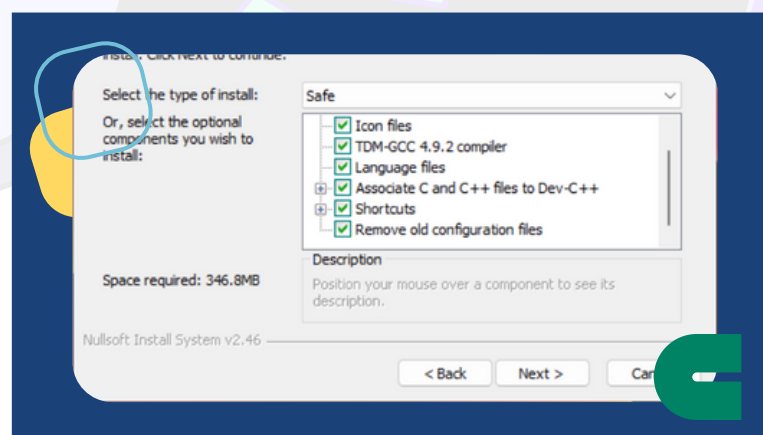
install. Click Next to continue.

Select the type of install:

Safe

Or, select the optional components you wish to install:

Icon files
TDM-GCC 4.9.2 compiler
Language files
Associate C and C++ files to Dev-C++
Shortcuts
Remove old configuration files

Space required: 346.8MB

Description
Position your mouse over a component to see its description.

Nullsoft Install System v2.46

< Back
Next >
Can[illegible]